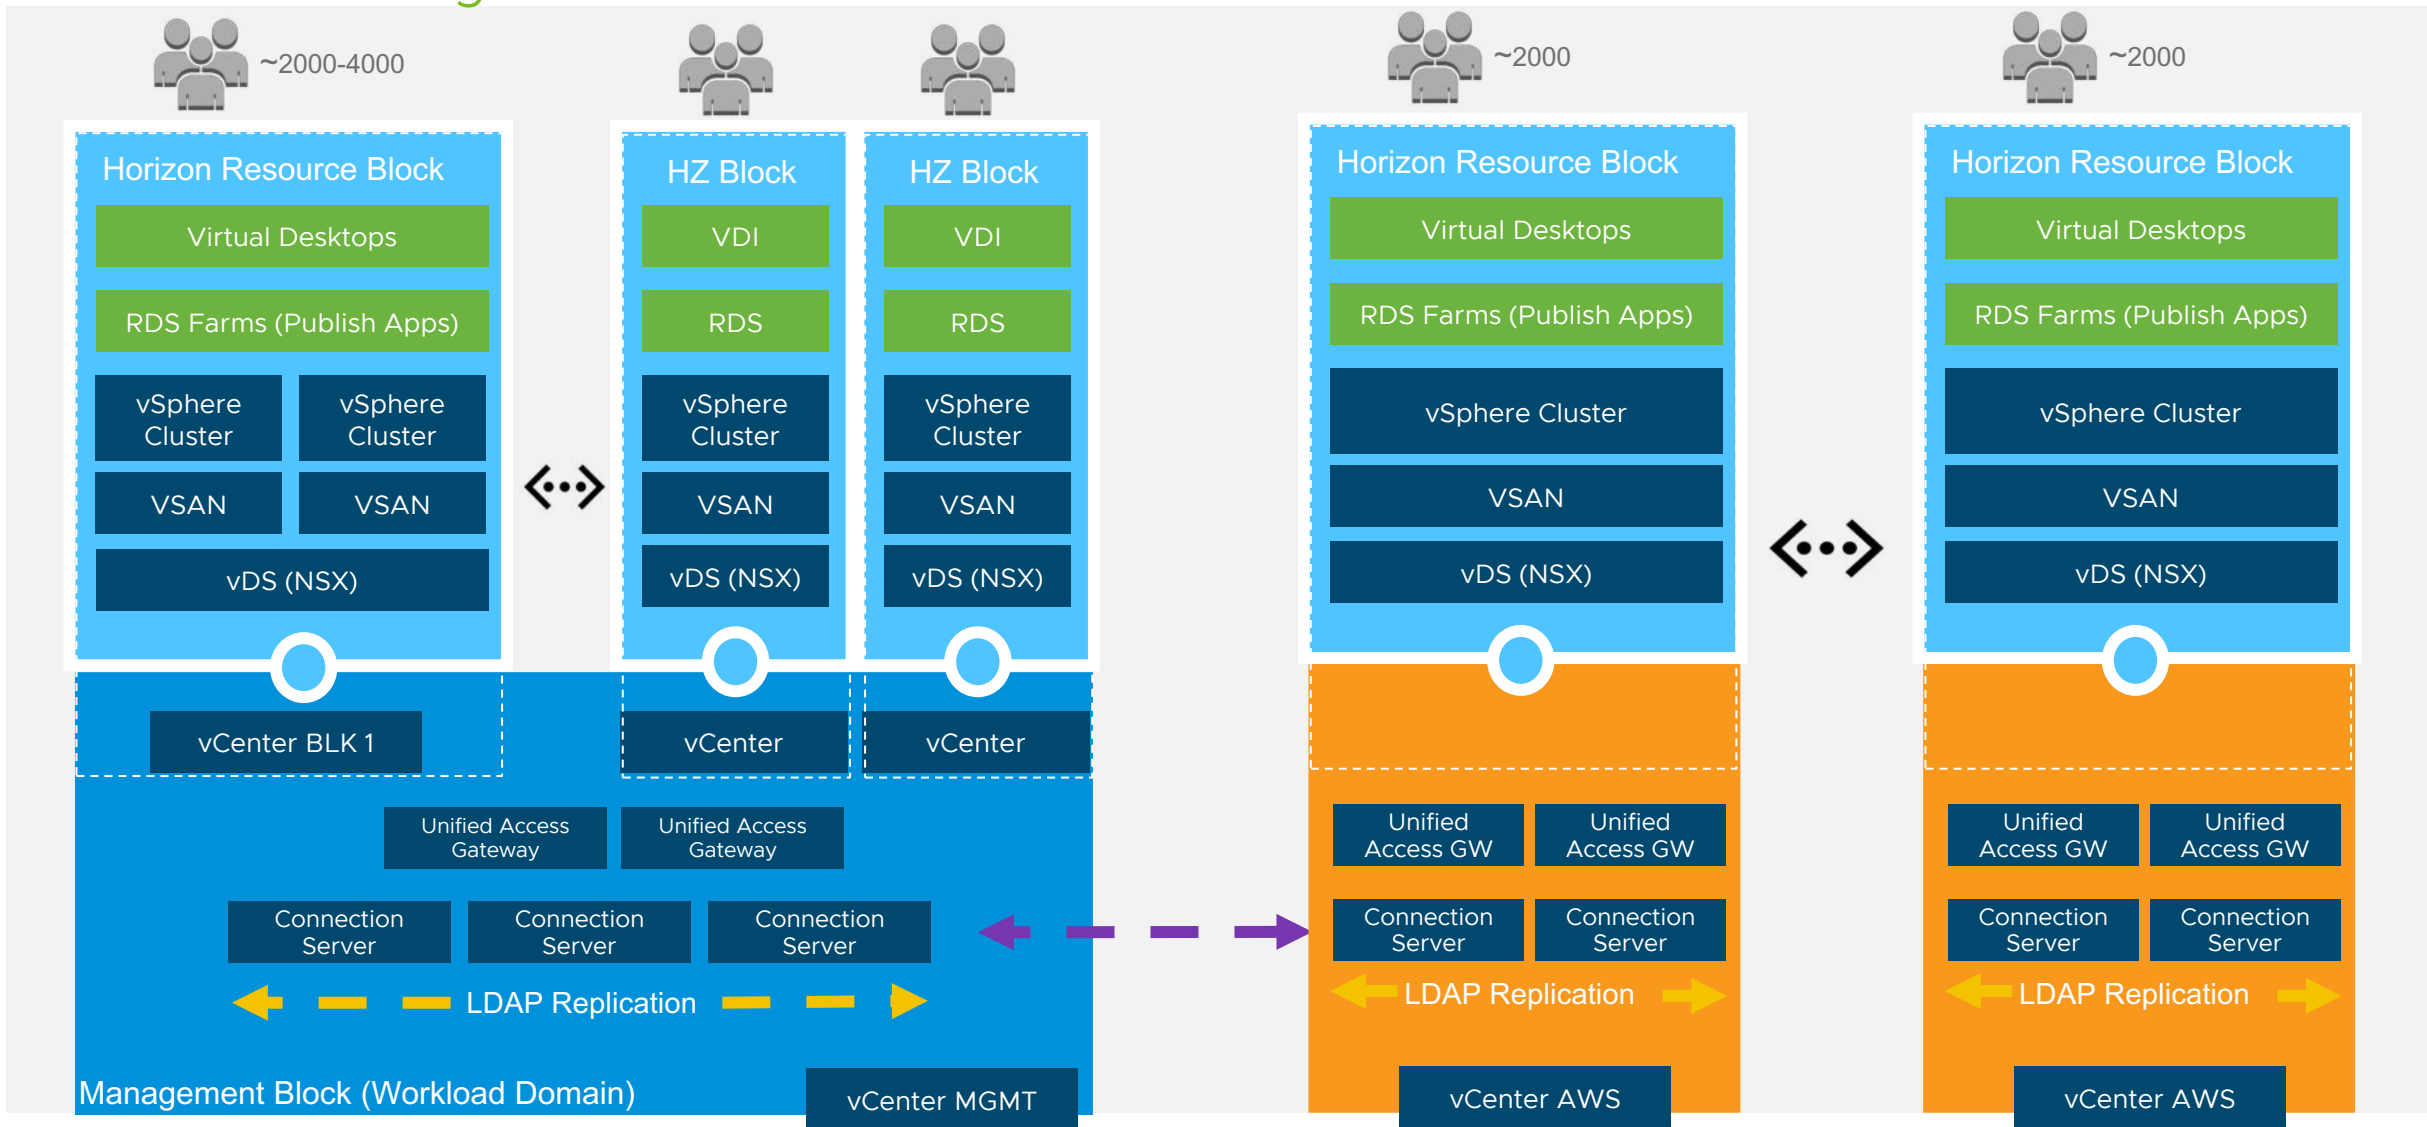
~2000-4000

~2000

~2000

Horizon Resource Block

Virtual Desktops

RDS Farms (Publish Apps)

vSphere Cluster

vSphere Cluster

VSAN

VSAN

vDS (NSX)

vCenter BLK 1

HZ Block

VDI

RDS

vSphere Cluster

VSAN

vDS (NSX)

vCenter

HZ Block

VDI

RDS

vSphere Cluster

VSAN

vDS (NSX)

vCenter

Unified Access Gateway

Unified Access Gateway

Connection Server

Connection Server

Connection Server

LDAP Replication

Management Block (Workload Domain)

vCenter MGMT

Horizon Resource Block

Virtual Desktops

RDS Farms (Publish Apps)

vSphere Cluster

VSAN

vDS (NSX)

Unified Access GW

Unified Access GW

Connection Server

Connection Server

LDAP Replication

vCenter AWS

Horizon Resource Block

Virtual Desktops

RDS Farms (Publish Apps)

vSphere Cluster

VSAN

vDS (NSX)

Unified Access GW

Unified Access GW

Connection Server

Connection Server

LDAP Replication

vCenter AWS